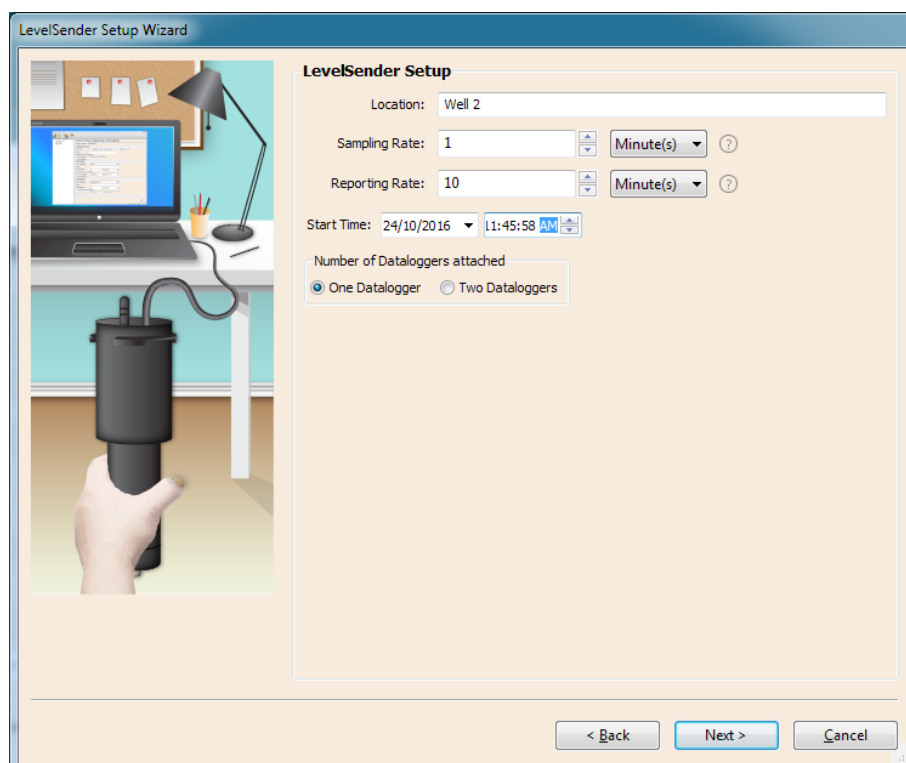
LevelSender Setup Wizard

LevelSender Setup

Location: Well 2

Sampling Rate: 1 Minute(s) ?

Reporting Rate: 10 Minute(s) ?

Start Time: 24/10/2016 11:45:58 AM

Number of Dataloggers attached

One Datalogger Two Dataloggers

< Back Next > Cancel